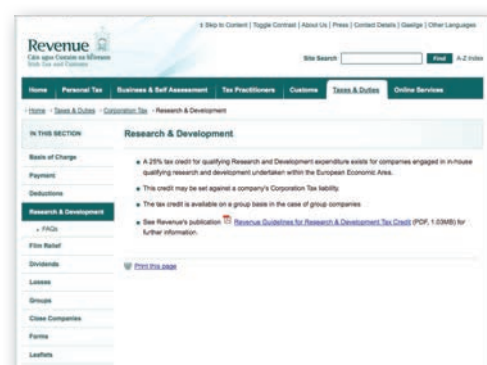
Skip to Content | Toggle Contrast | About Us | Press | Contact Details | Gaeilge | Other Languages

Revenue
Cáin agus Custaim na hÉireann
Irish Tax and Customs

Site Search Find A-Z Index

Home | Personal Tax | Business & Self Assessment | Tax Practitioners | Customs | Taxes & Duties | Online Services

Home > Taxes & Duties > Corporation Tax > Research & Development

IN THIS SECTION
Basis of Charge
Payment
Deductions
Research & Development
FAQs
Film Relief
Dividends
Losses
Groups
Close Companies
Forms
Leaflets

Research & Development

A 25% tax credit for qualifying Research and Development expenditure exists for companies engaged in in-house qualifying research and development undertaken within the European Economic Area.

This credit may be set against a company's Corporation Tax liability.

The tax credit is available on a group basis in the case of group companies.

See Revenue's publication Revenue Guidelines for Research & Development Tax Credit (PDF, 1.03MB) for further information.

Print this page